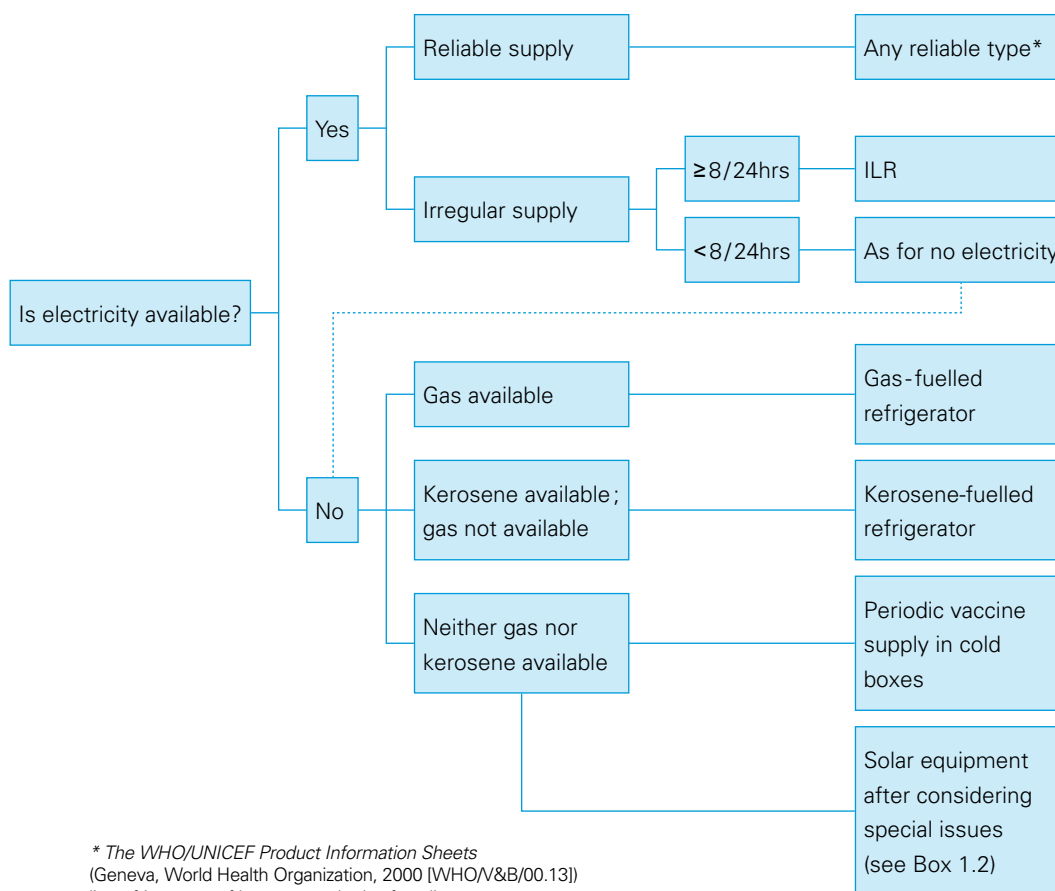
Is electricity available?

Yes

Reliable supply

Any reliable type*

Irregular supply

≥8/24hrs

ILR

<8/24hrs

As for no electricity

No

Gas available

Gas-fuelled refrigerator

Kerosene available; gas not available

Kerosene-fuelled refrigerator

Neither gas nor kerosene available

Periodic vaccine supply in cold boxes

Solar equipment after considering special issues (see Box 1.2)

* The WHO/UNICEF Product Information Sheets (Geneva, World Health Organization, 2000 [WHO/V&B/00.13])
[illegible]